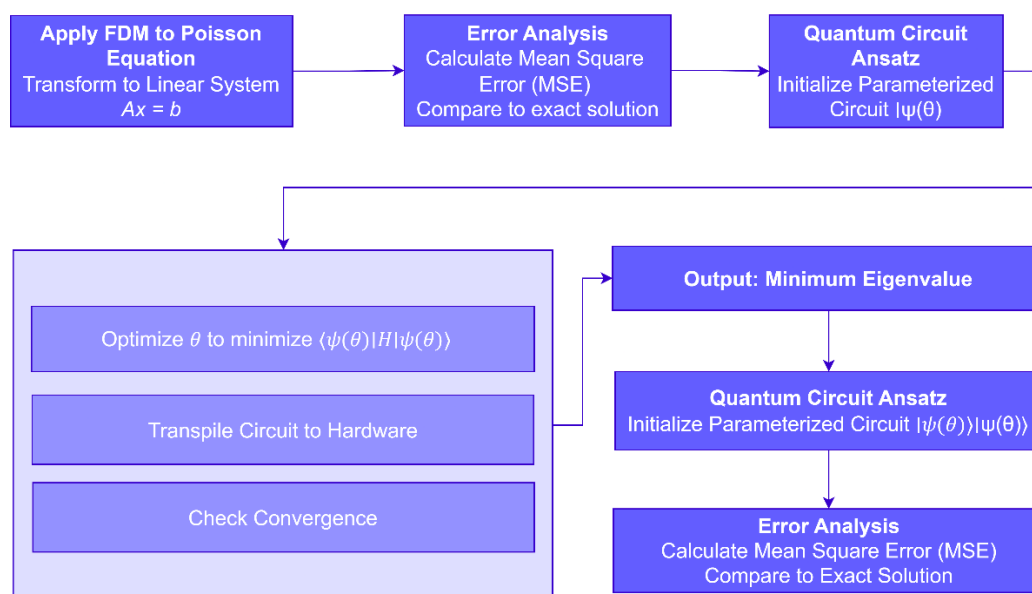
**Apply FDM to Poisson Equation**
Transform to Linear System
$Ax = b$

**Error Analysis**
Calculate Mean Square Error (MSE)
Compare to exact solution

**Quantum Circuit Ansatz**
Initialize Parameterized Circuit |ψ(θ)

Optimize $\theta$ to minimize $\langle\psi(\theta)|H|\psi(\theta)\rangle$

Transpile Circuit to Hardware

Check Convergence

**Output: Minimum Eigenvalue**

**Quantum Circuit Ansatz**
Initialize Parameterized Circuit $|\psi(\theta)\rangle$|ψ(θ)⟩

**Error Analysis**
Calculate Mean Square Error (MSE)
Compare to Exact Solution